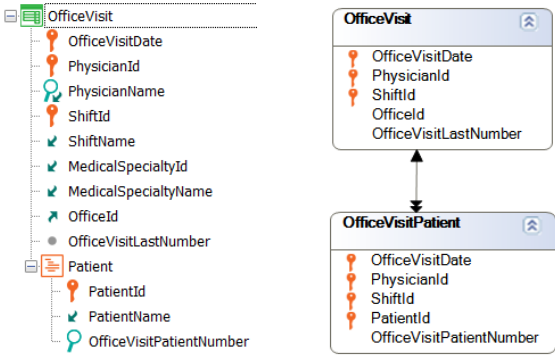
OfficeVisit
OfficeVisitDate
PhysicianId
PhysicianName
ShiftId
ShiftName
MedicalSpecialtyId
MedicalSpecialtyName
OfficeId
OfficeVisitLastNumber
Patient
PatientId
PatientName
OfficeVisitPatientNumber

OfficeVisit
OfficeVisitDate
PhysicianId
ShiftId
OfficeId
OfficeVisitLastNumber

OfficeVisitPatient
OfficeVisitDate
PhysicianId
ShiftId
PatientId
OfficeVisitPatientNumber